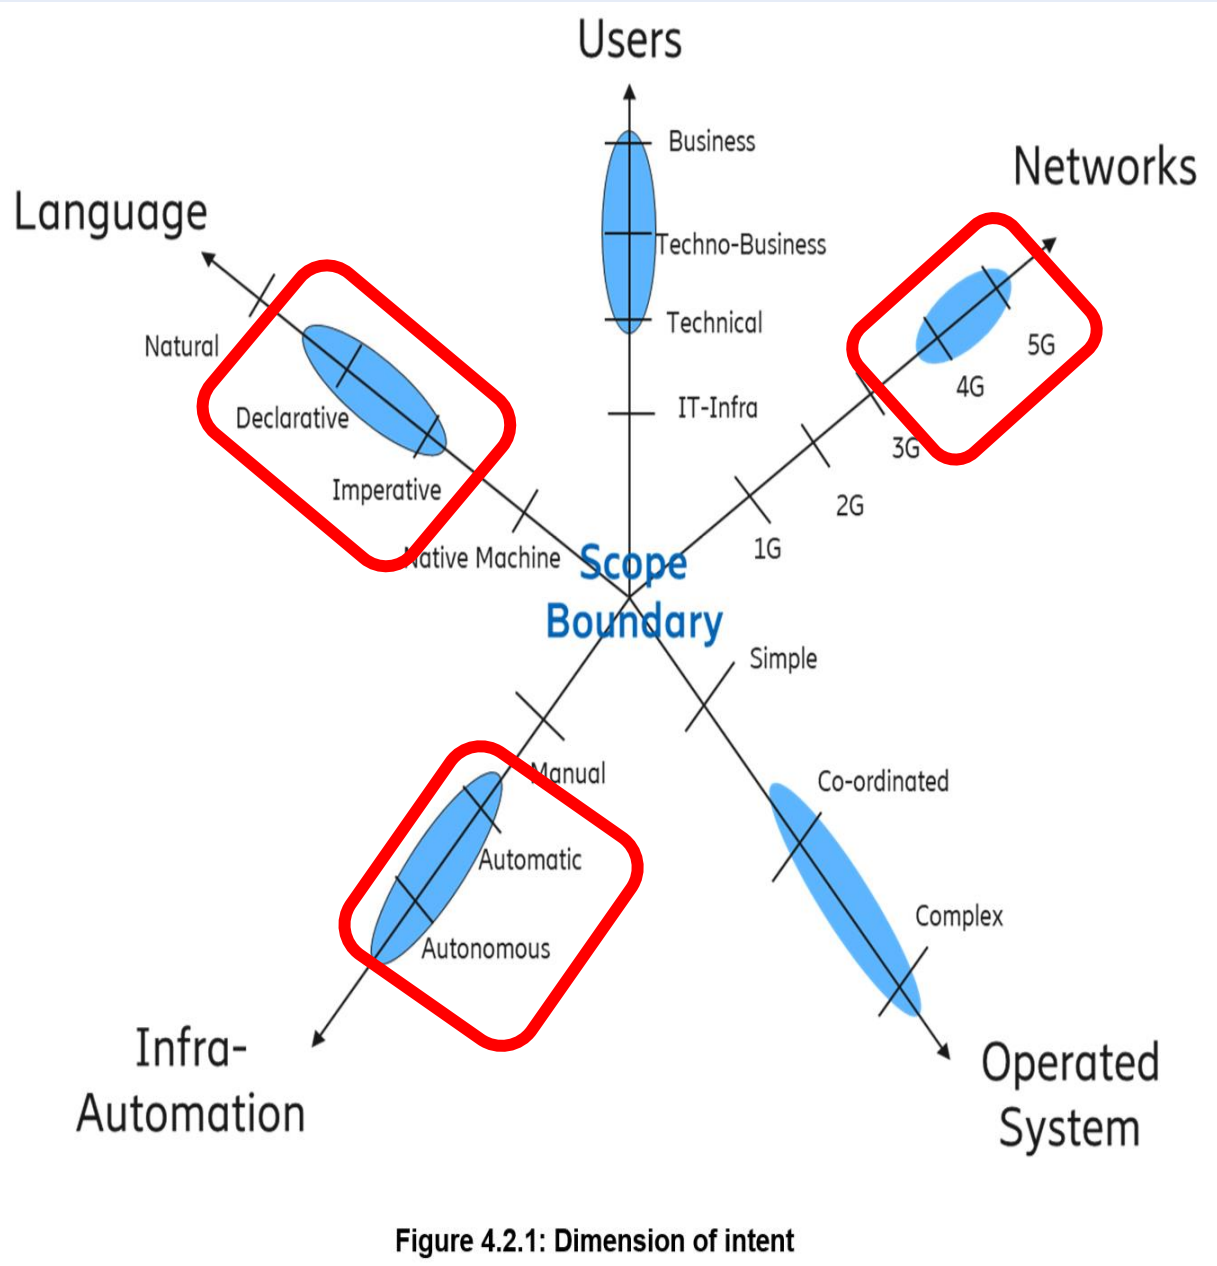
Users

Business

Techno-Business

Technical

IT-Infra

Networks

5G

4G

3G

2G

1G

Language

Natural

Declarative

Imperative

Native Machine

Scope Boundary

Simple

Co-ordinated

Complex

Operated System

Manual

Automatic

Autonomous

Infra-Automation

Figure 4.2.1: Dimension of intent